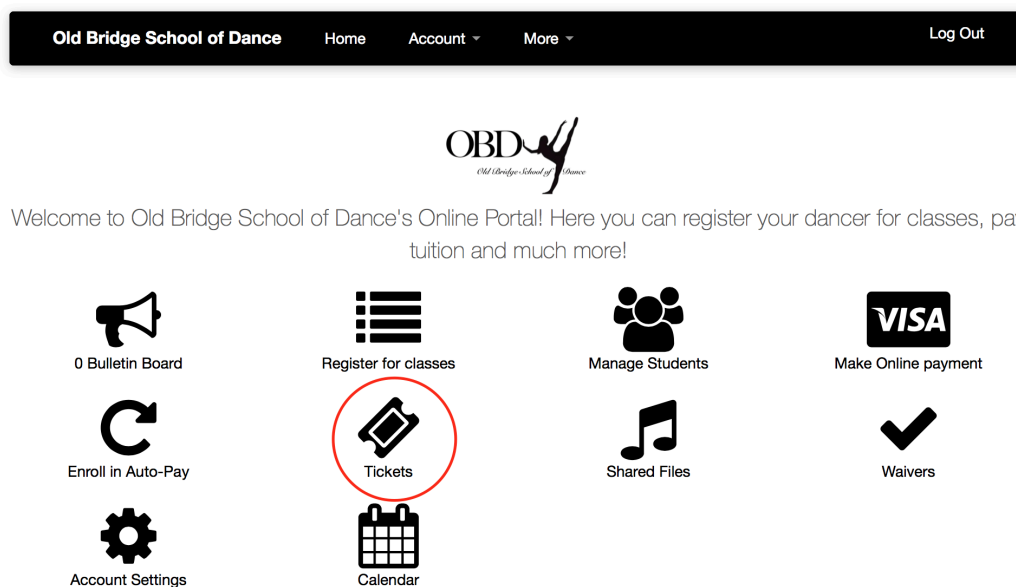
Old Bridge School of Dance Home Account More Log Out

OBD
Old Bridge School of Dance

Welcome to Old Bridge School of Dance's Online Portal! Here you can register your dancer for classes, pa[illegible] tuition and much more!

0 Bulletin Board

Register for classes

Manage Students

VISA
Make Online payment

Enroll in Auto-Pay

Tickets

Shared Files

Waivers

Account Settings

Calendar